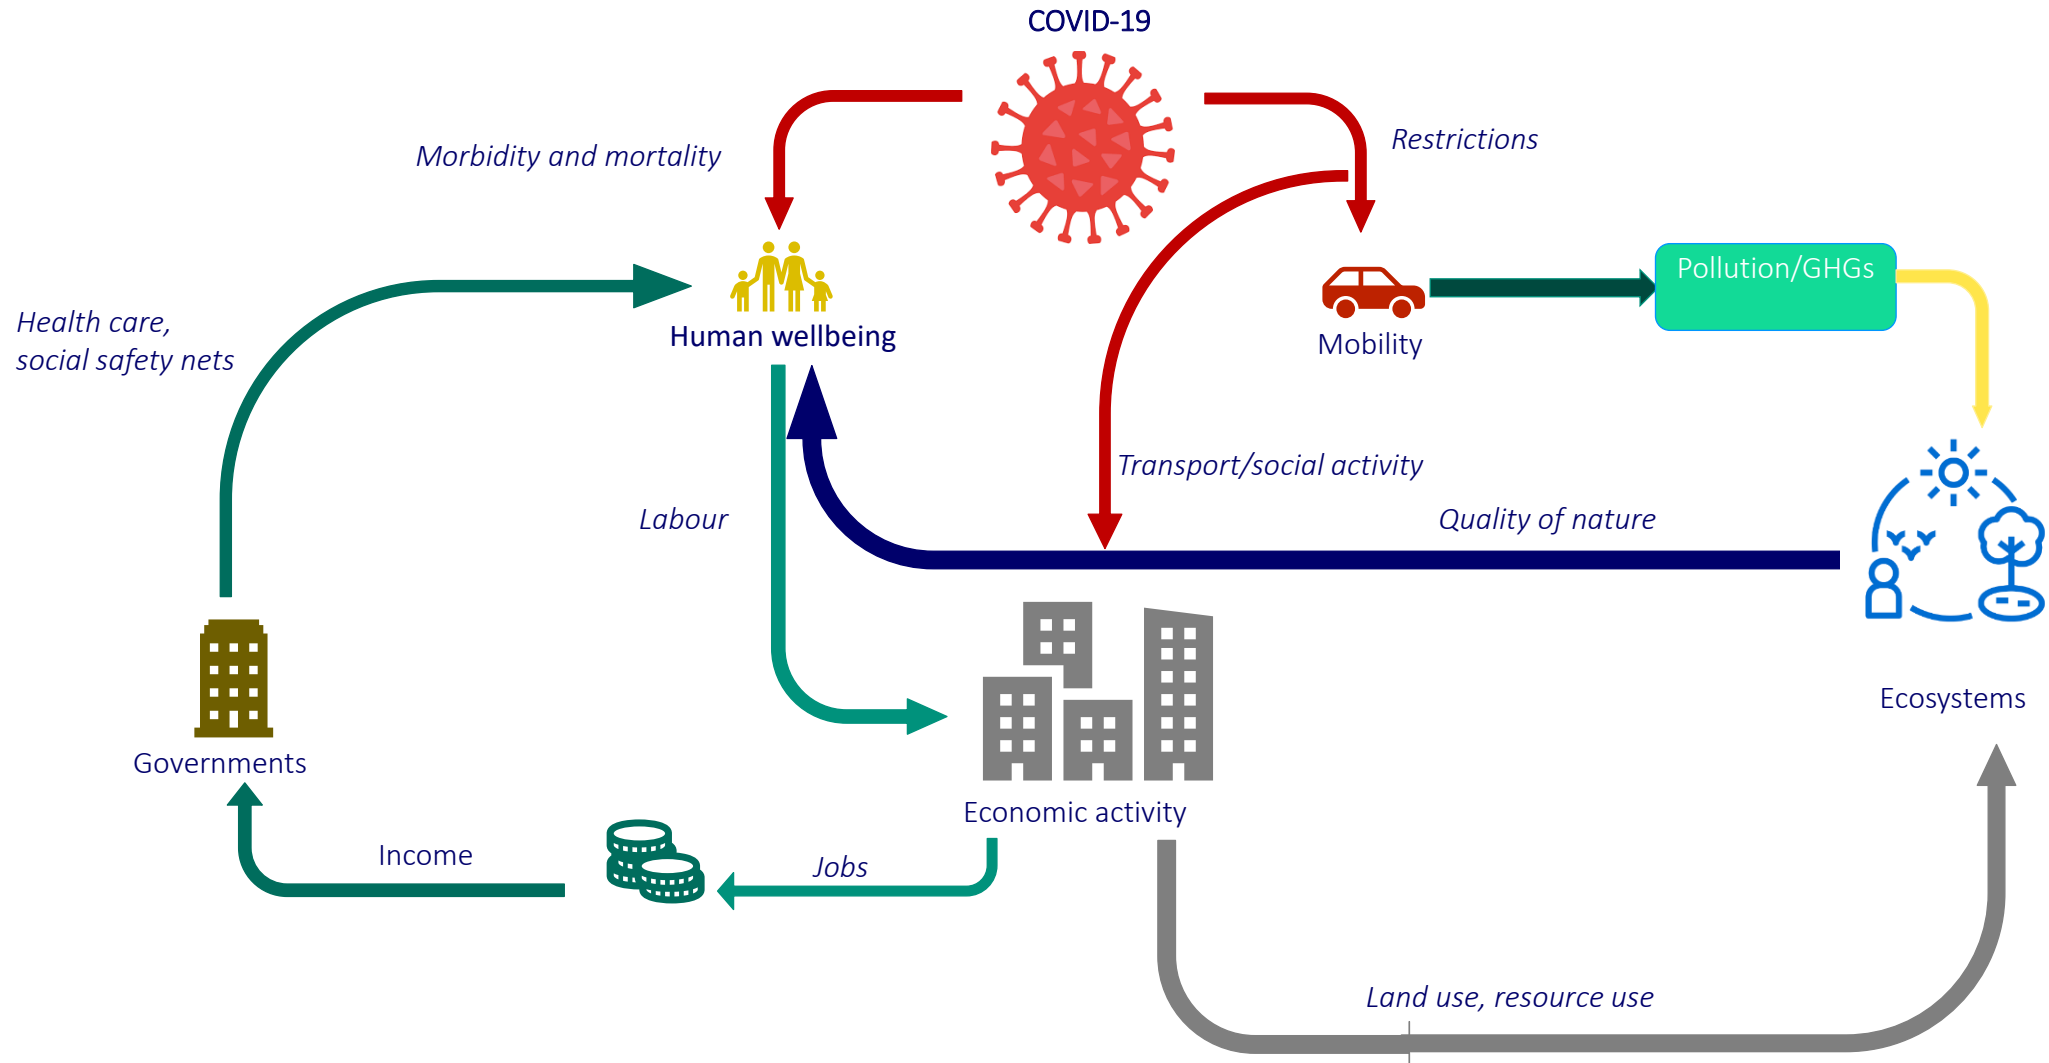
COVID-19

Morbidity and mortality

Restrictions

Health care, social safety nets

Human wellbeing

Mobility

Pollution/GHGs

Transport/social activity

Labour

Quality of nature

Ecosystems

Governments

Economic activity

Income

Jobs

Land use, resource use